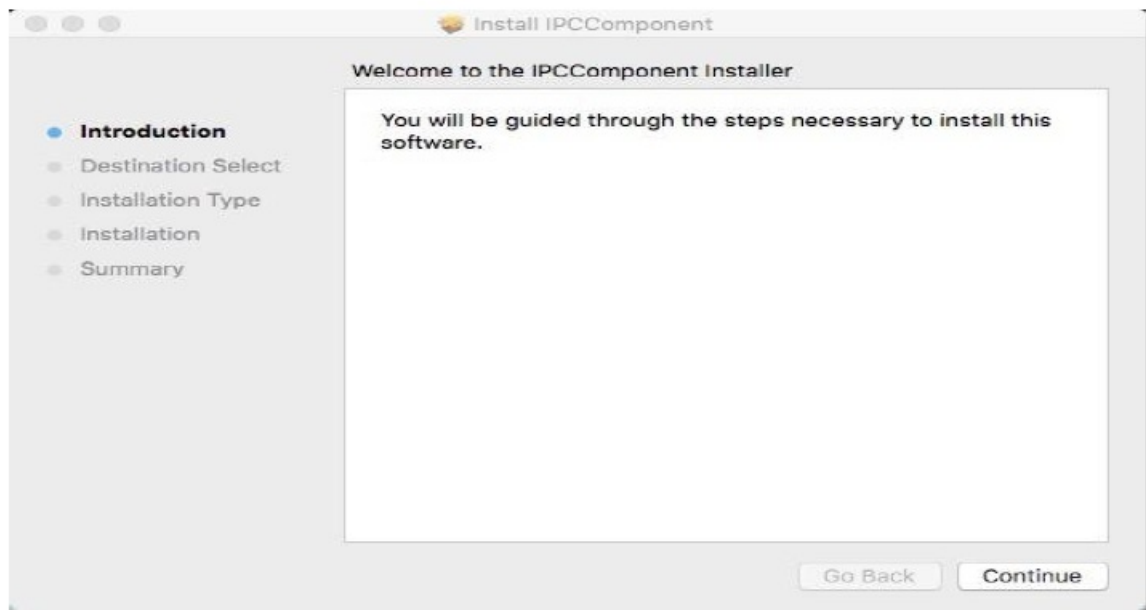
Install IPCComponent

Welcome to the IPCComponent Installer

Introduction
Destination Select
Installation Type
Installation
Summary

You will be guided through the steps necessary to install this software.

Go Back
Continue